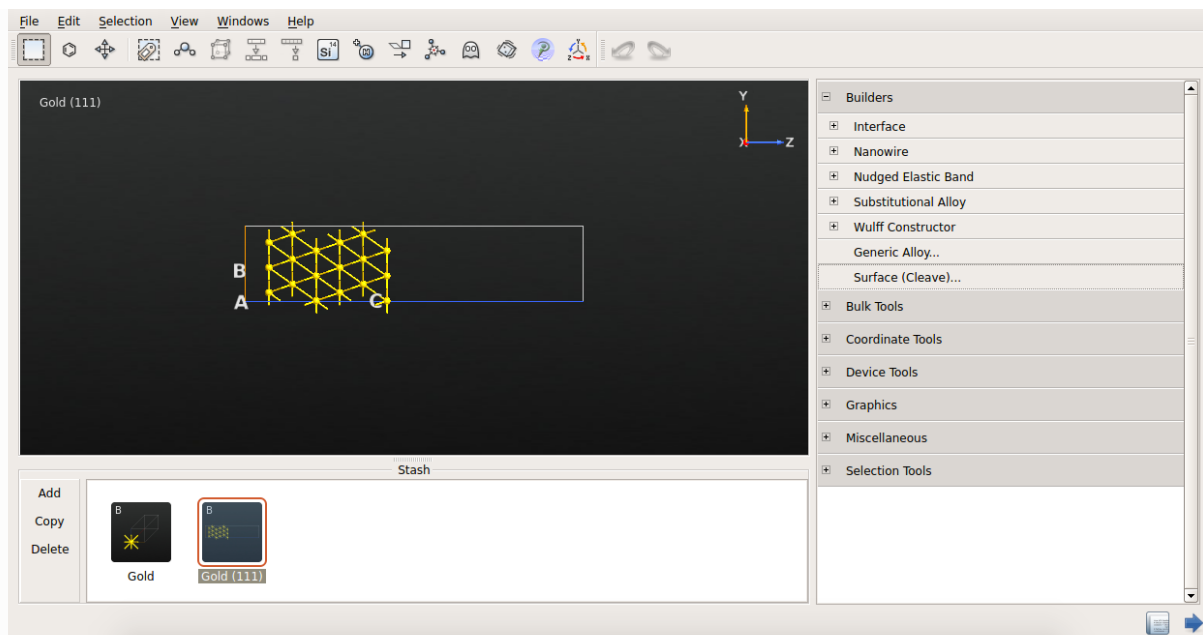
File Edit Selection View Windows Help

Si

Gold (111)

Y

X Z

B

A C

Builders
Interface
Nanowire
Nudged Elastic Band
Substitutional Alloy
Wulff Constructor
Generic Alloy...
Surface (Cleave)...
Bulk Tools
Coordinate Tools
Device Tools
Graphics
Miscellaneous
Selection Tools

Stash

Add
Copy
Delete

B
Gold

B
Gold (111)